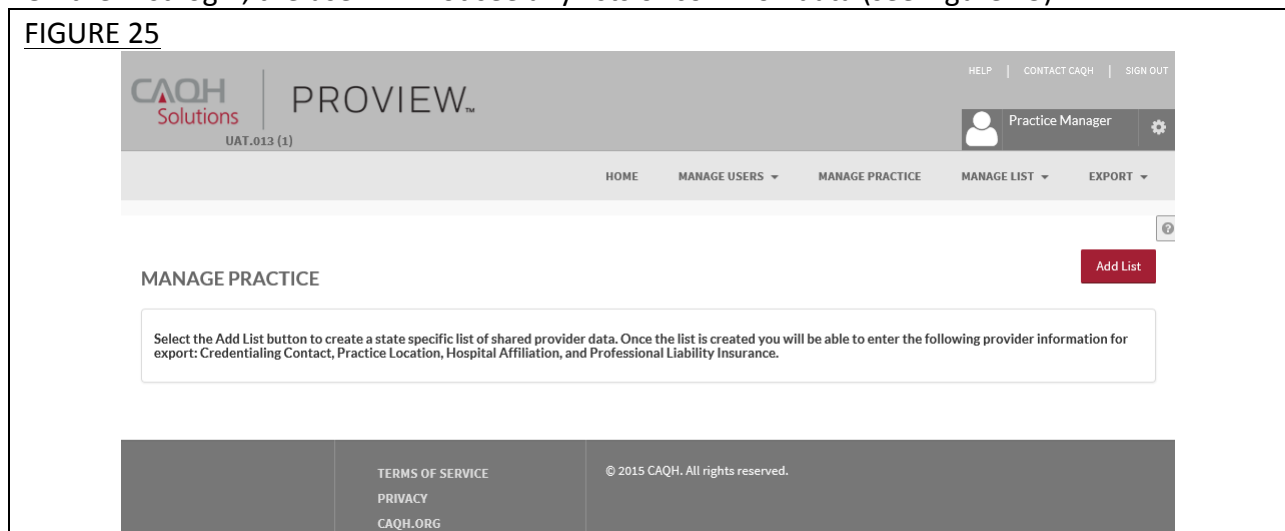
FIGURE 25

CAQH Solutions | PROVIEW™

UAT.013 (1)

HELP | CONTACT CAQH | SIGN OUT

Practice Manager

HOME MANAGE USERS ▾ MANAGE PRACTICE MANAGE LIST ▾ EXPORT ▾

Add List

MANAGE PRACTICE

Select the Add List button to create a state specific list of shared provider data. Once the list is created you will be able to enter the following provider information for export: Credentialing Contact, Practice Location, Hospital Affiliation, and Professional Liability Insurance.

TERMS OF SERVICE
PRIVACY
CAQH.ORG

© 2015 CAQH. All rights reserved.